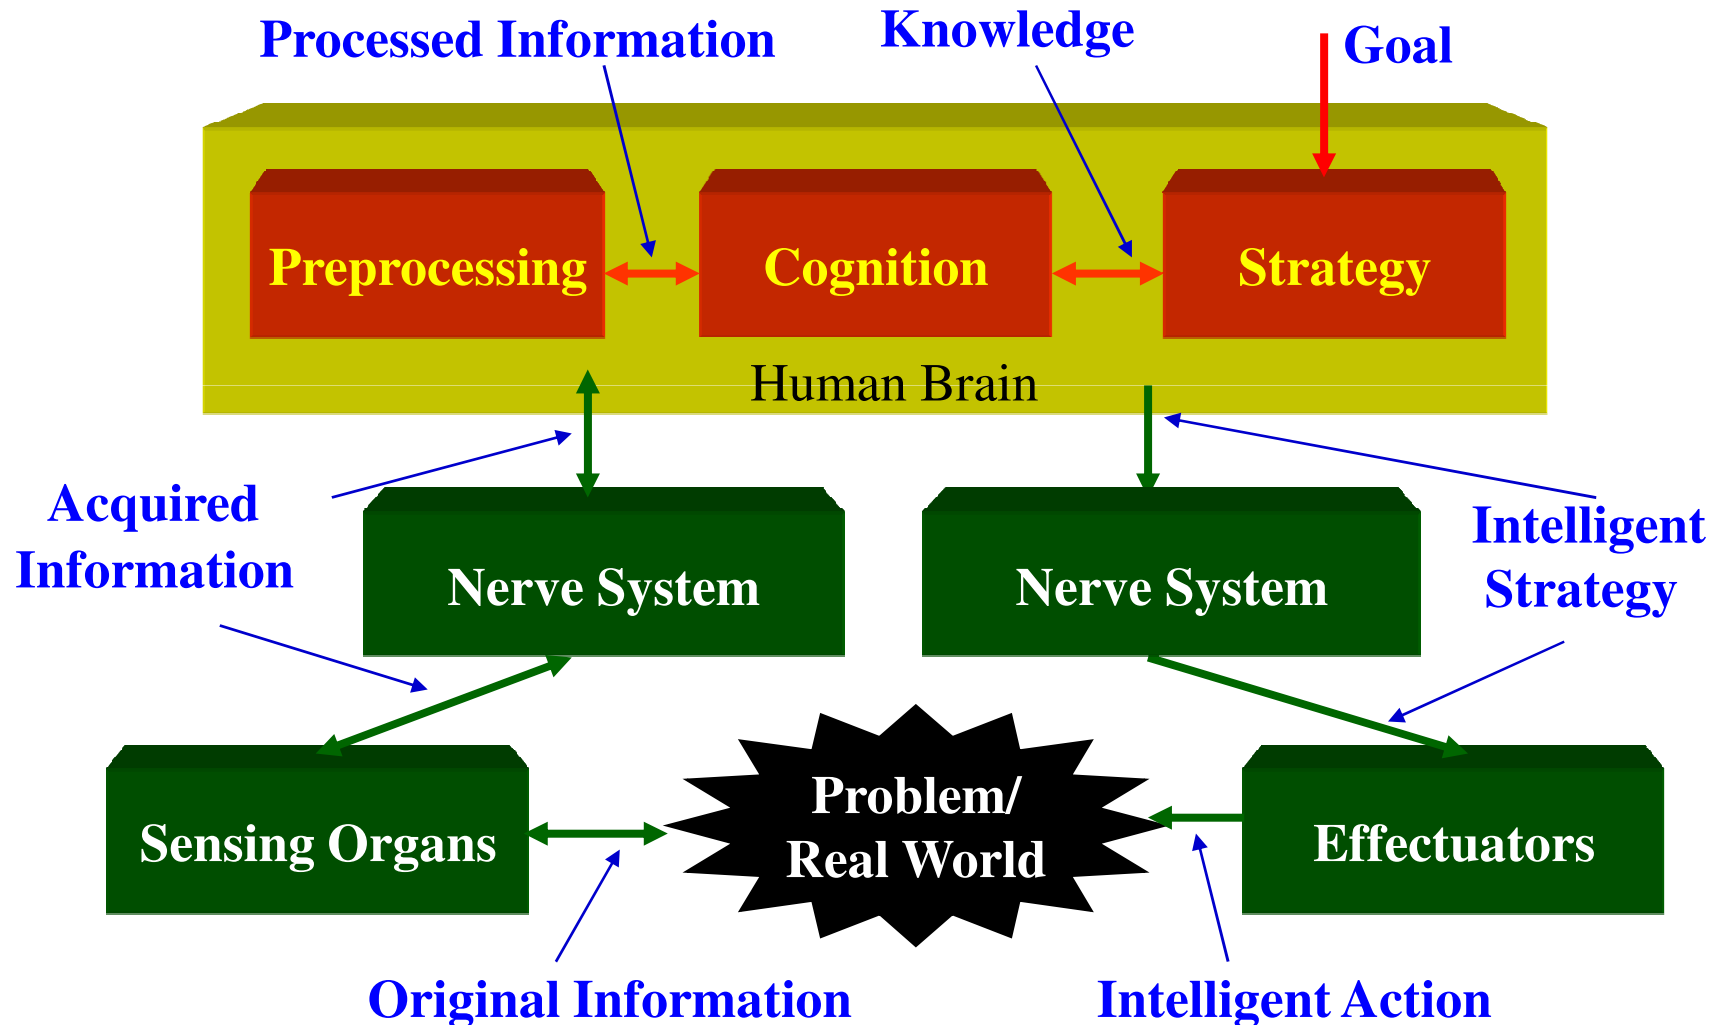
Processed Information

Knowledge

Goal

Preprocessing

Cognition

Strategy

Human Brain

Acquired Information

Nerve System

Nerve System

Intelligent Strategy

Sensing Organs

Problem/ Real World

Effectuators

Original Information

Intelligent Action